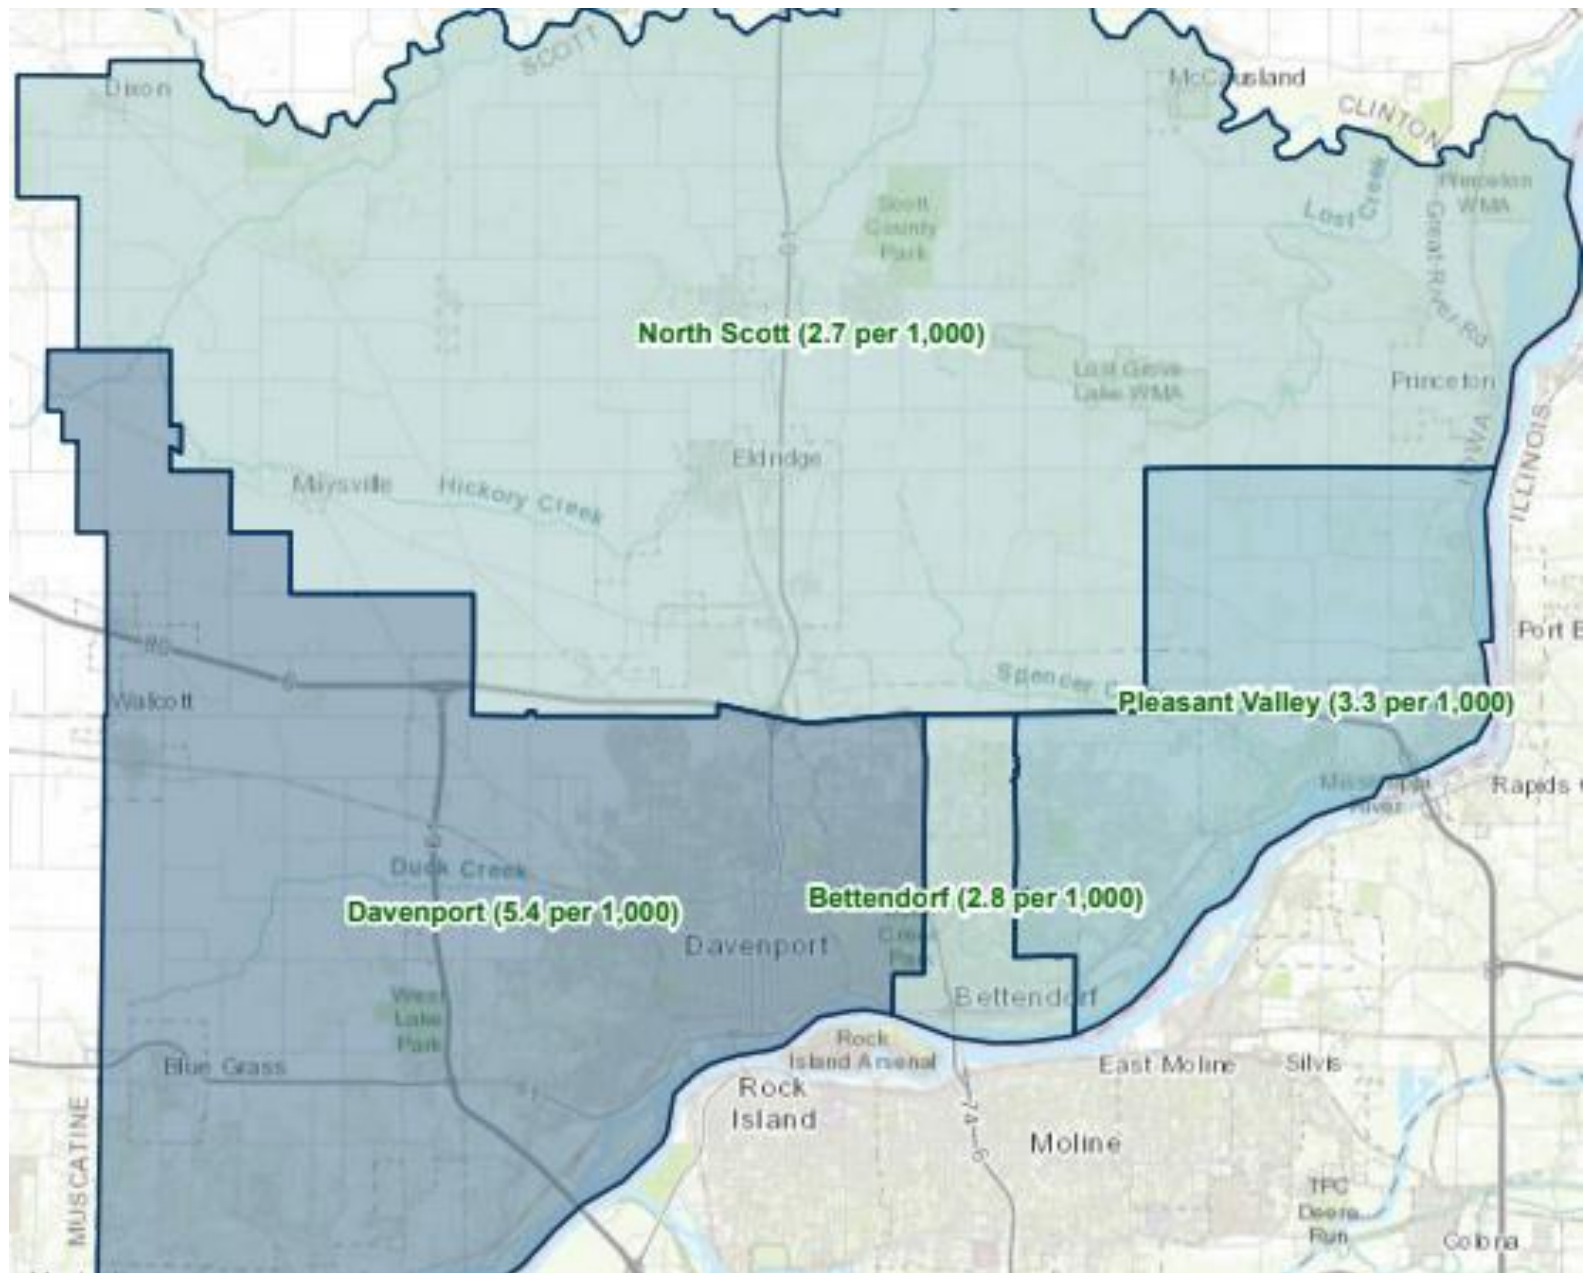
SCOTT
Dixon
McCausland
CLINTON
Lost Creek
Princeton WMA
Great River Rd
Scott County Park
North Scott (2.7 per 1,000)
Lost Grove Lake WMA
Princeton
IOWA
ILLINOIS
Maysville
Hickory Creek
Eldridge
Port B
Spencer Creek
Walcott
Pleasant Valley (3.3 per 1,000)
Mississippi River
Rapids
Duck Creek
Bettendorf (2.8 per 1,000)
Davenport (5.4 per 1,000)
Davenport
Crow Creek Park
West Lake Park
Bettendorf
Rock Island Arsenal
Blue Grass
Rock Island
East Moline
Silvis
74
Moline
MUSCATINE
TPC Deere Run
Colona